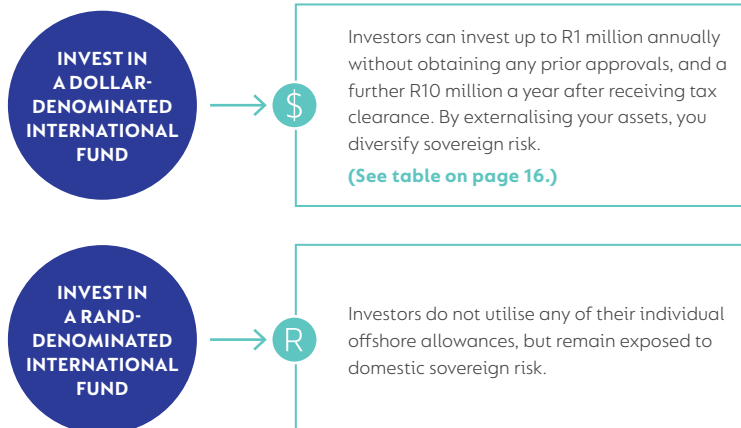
INVEST IN A DOLLAR-DENOMINATED INTERNATIONAL FUND

$

Investors can invest up to R1 million annually without obtaining any prior approvals, and a further R10 million a year after receiving tax clearance. By externalising your assets, you diversify sovereign risk.

(See table on page 16.)

INVEST IN A RAND-DENOMINATED INTERNATIONAL FUND

R

Investors do not utilise any of their individual offshore allowances, but remain exposed to domestic sovereign risk.